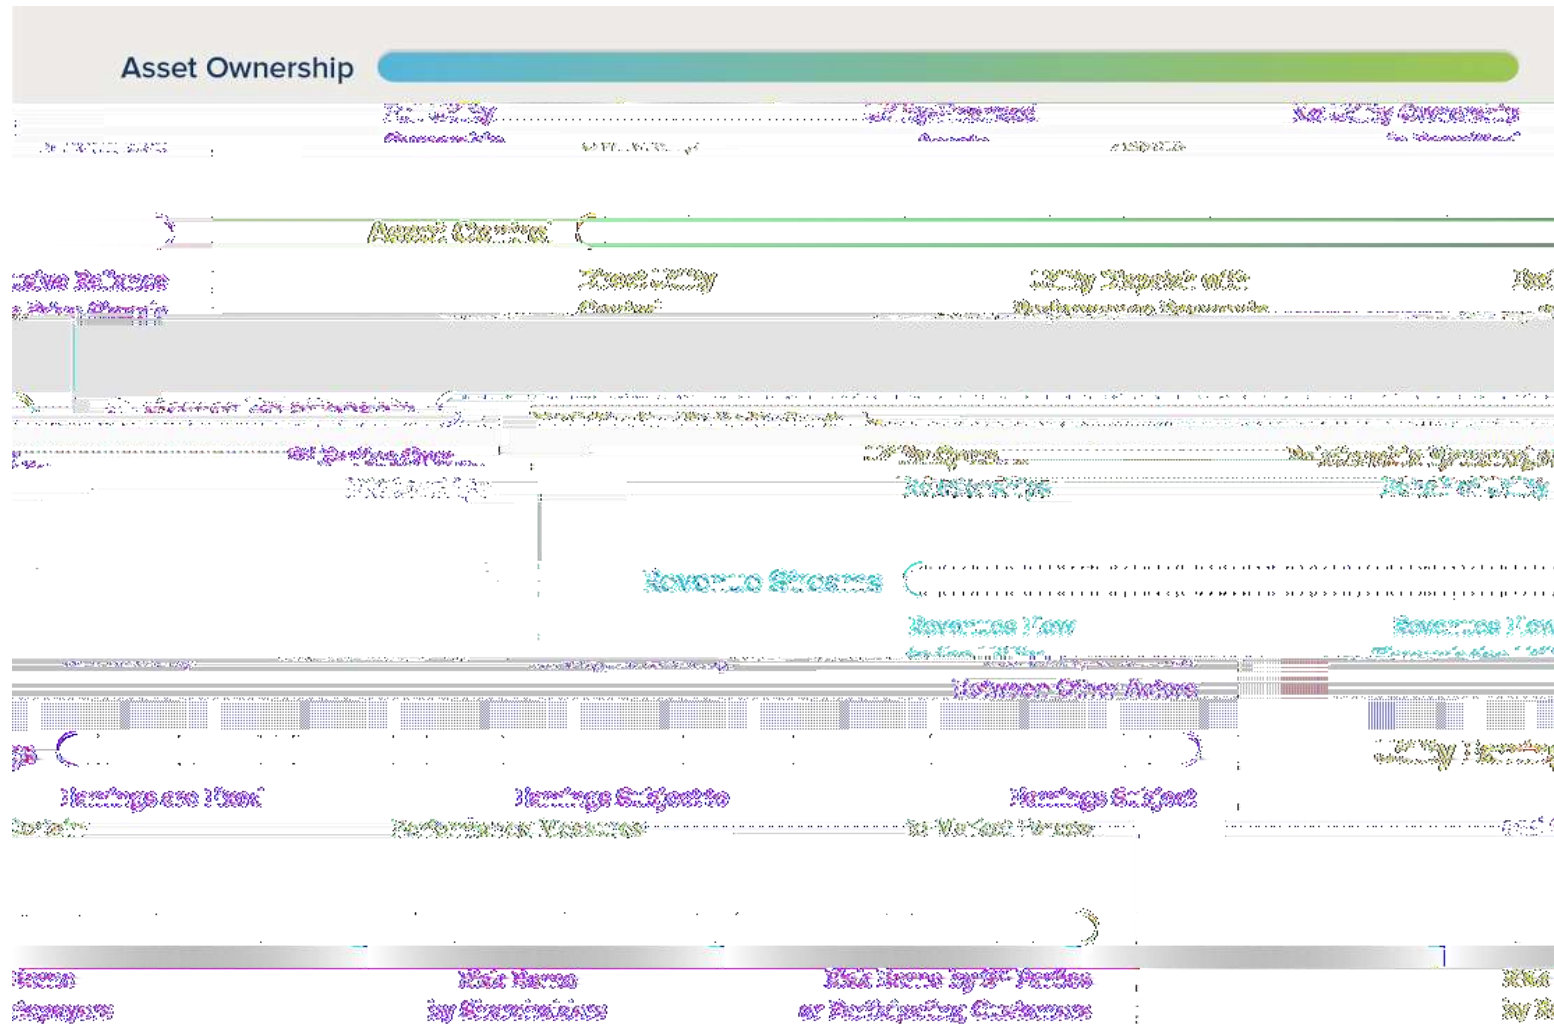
Asset Ownership

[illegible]

Asset Control

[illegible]

Revenue Streams

Revenue Flow

Revenue Flow

Between Other Actors

Earnings are Fixed

Earnings Subject to Performance Measures

Earnings Subject to Market Forces

Risk Borne by Stakeholders

Risk Borne by 3rd Parties or Participating Customers

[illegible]